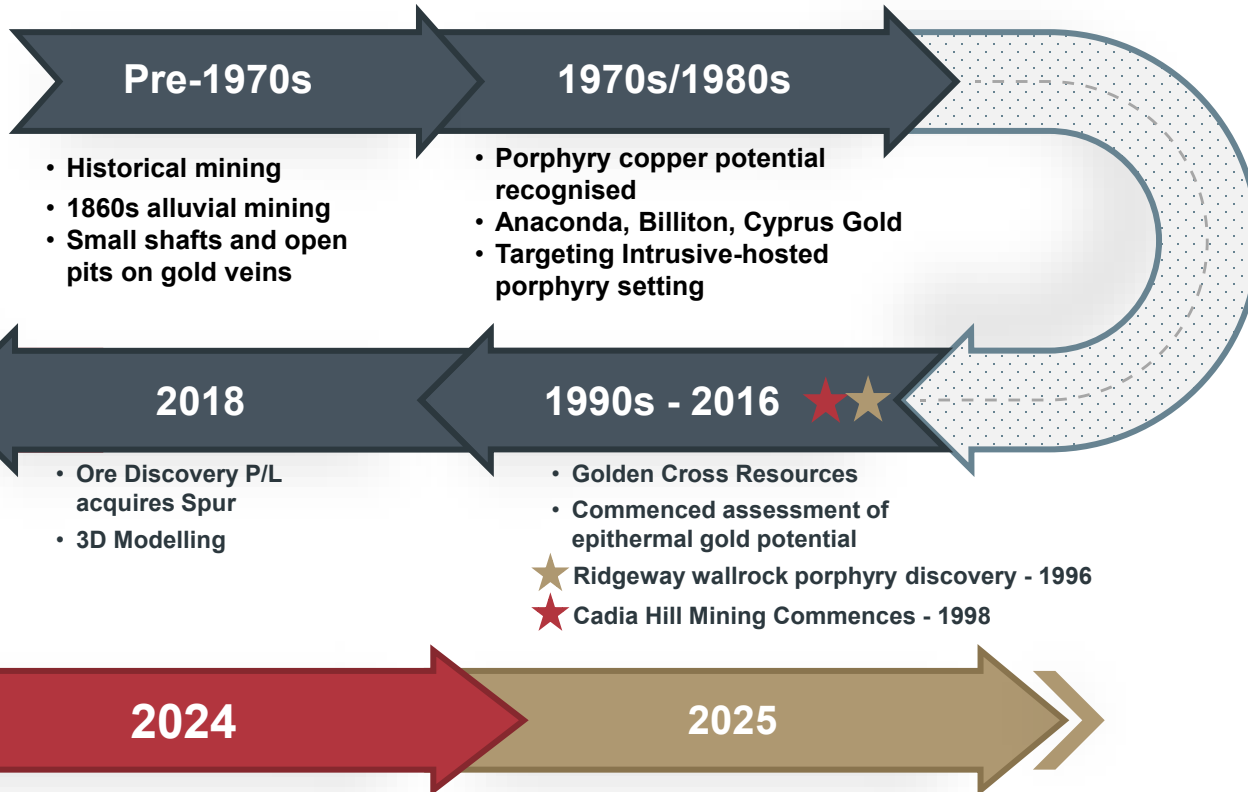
Pre-1970s

1970s/1980s

• Historical mining
• 1860s alluvial mining
• Small shafts and open pits on gold veins

• Porphyry copper potential recognised
• Anaconda, Billiton, Cyprus Gold
• Targeting Intrusive-hosted porphyry setting

2018

1990s - 2016

• Ore Discovery P/L acquires Spur
• 3D Modelling

• Golden Cross Resources
• Commenced assessment of epithermal gold potential

Ridgeway wallrock porphyry discovery - 1996
Cadia Hill Mining Commences - 1998

2024

2025